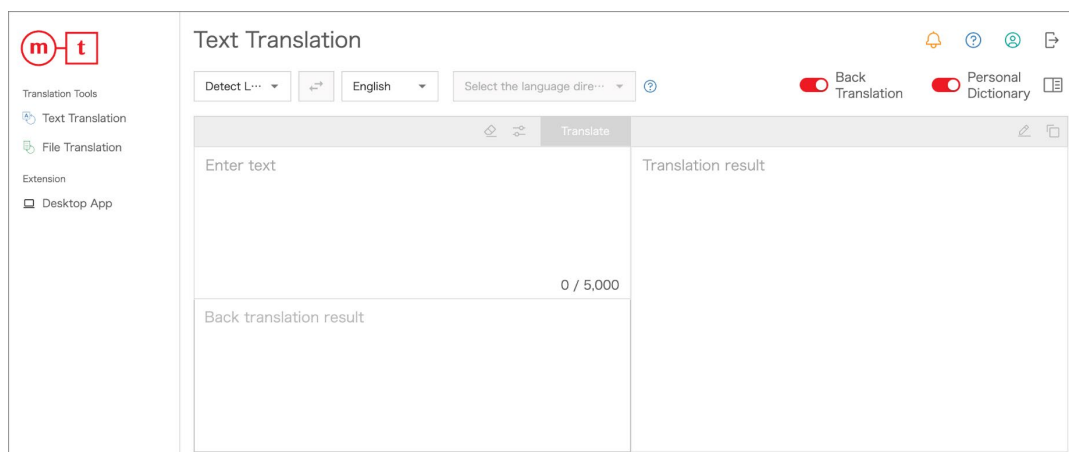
m t

Translation Tools

Text Translation

File Translation

Extension

Desktop App

Text Translation

Detect L···

English

Select the language dire···

Back Translation

Personal Dictionary

Translate

Enter text

0 / 5,000

Translation result

Back translation result